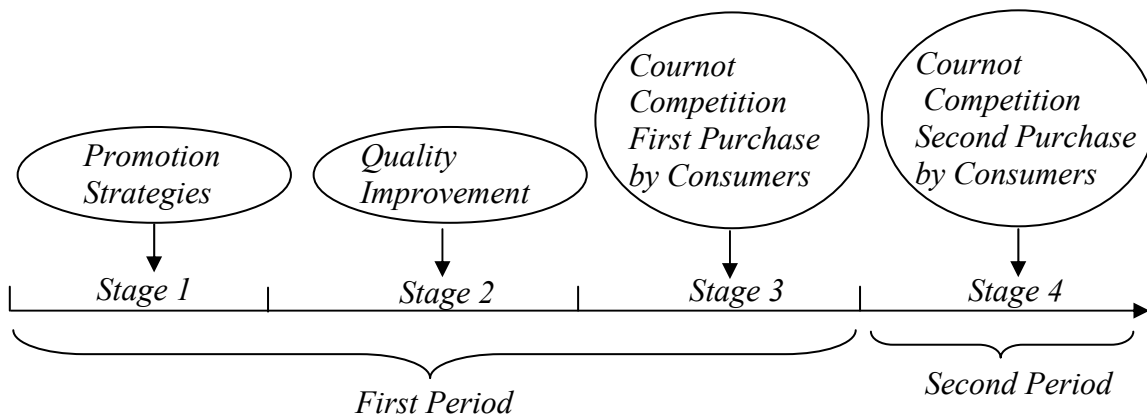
Promotion Strategies

Quality Improvement

Cournot Competition First Purchase by Consumers

Cournot Competition Second Purchase by Consumers

Stage 1

Stage 2

Stage 3

Stage 4

First Period

Second Period